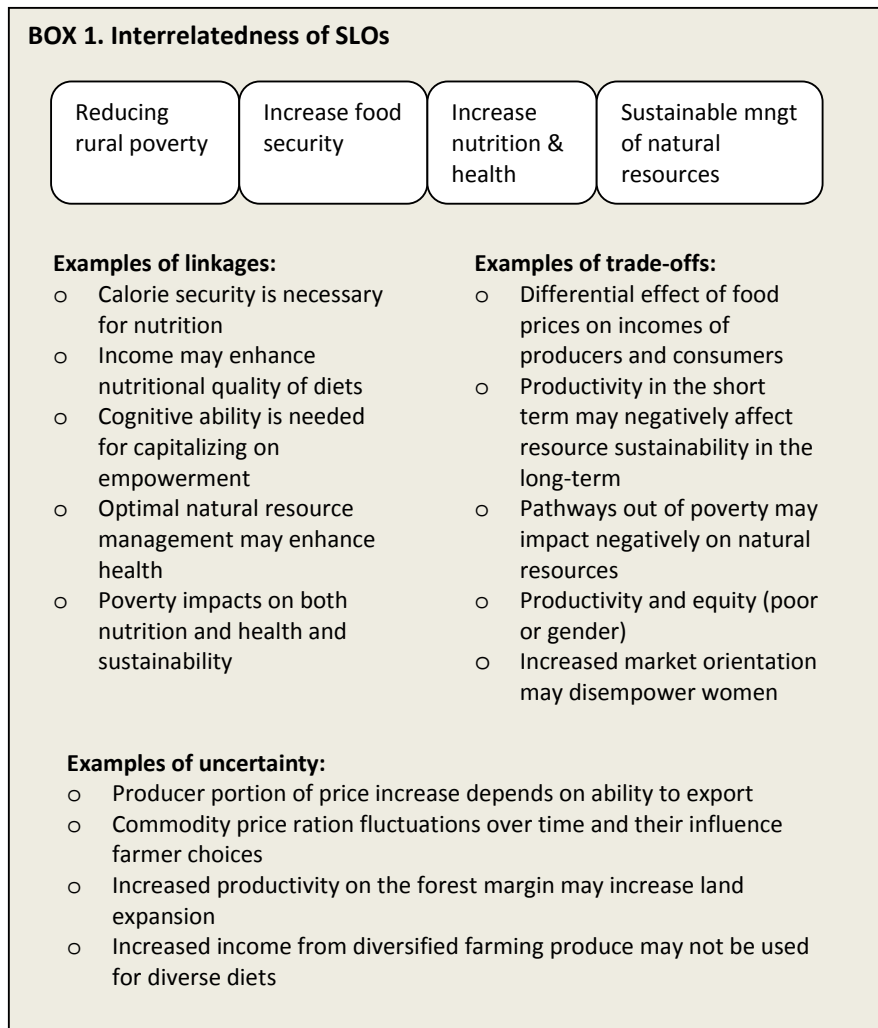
BOX 1. Interrelatedness of SLOs

Reducing rural poverty

Increase food security

Increase nutrition & health

Sustainable mngt of natural resources

Examples of linkages:
o Calorie security is necessary for nutrition
o Income may enhance nutritional quality of diets
o Cognitive ability is needed for capitalizing on empowerment
o Optimal natural resource management may enhance health
o Poverty impacts on both nutrition and health and sustainability

Examples of trade-offs:
o Differential effect of food prices on incomes of producers and consumers
o Productivity in the short term may negatively affect resource sustainability in the long-term
o Pathways out of poverty may impact negatively on natural resources
o Productivity and equity (poor or gender)
o Increased market orientation may disempower women

Examples of uncertainty:
o Producer portion of price increase depends on ability to export
o Commodity price ration fluctuations over time and their influence farmer choices
o Increased productivity on the forest margin may increase land expansion
o Increased income from diversified farming produce may not be used for diverse diets